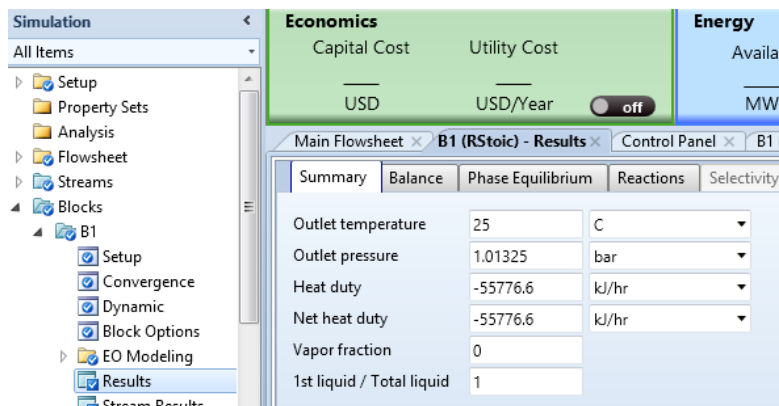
Simulation
All Items
Setup
Property Sets
Analysis
Flowsheet
Streams
Blocks
B1
Setup
Convergence
Dynamic
Block Options
EO Modeling
Results
Stream Results

Economics
Capital Cost
Utility Cost
____
____
USD
USD/Year
off

Energy
Availa
MW

Main Flowsheet ×
B1 (RStoic) - Results ×
Control Panel ×
B1

Summary
Balance
Phase Equilibrium
Reactions
Selectivity

| | | |
|---|---|---|
| Outlet temperature | 25 | C |
| Outlet pressure | 1.01325 | bar |
| Heat duty | -55776.6 | kJ/hr |
| Net heat duty | -55776.6 | kJ/hr |
| Vapor fraction | 0 | |
| 1st liquid / Total liquid | 1 | |